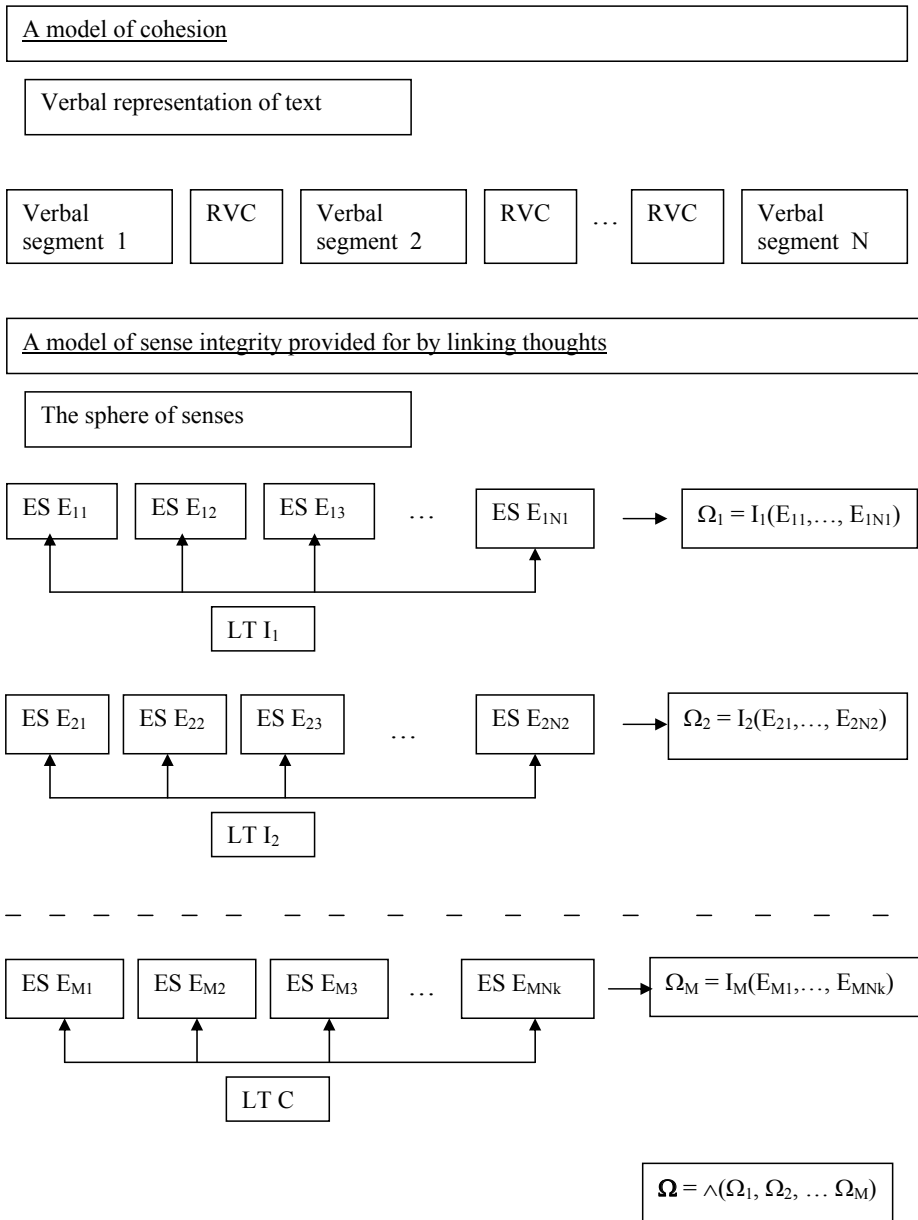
A model of cohesion

Verbal representation of text

Verbal segment 1

RVC

Verbal segment 2

RVC

…

RVC

Verbal segment N

A model of sense integrity provided for by linking thoughts

The sphere of senses

ES $E_{11}$

ES $E_{12}$

ES $E_{13}$

…

ES $E_{1N1}$

$\Omega_1 = I_1(E_{11},\ldots, E_{1N1})$

LT $I_1$

ES $E_{21}$

ES $E_{22}$

ES $E_{23}$

…

ES $E_{2N2}$

$\Omega_2 = I_2(E_{21},\ldots, E_{2N2})$

LT $I_2$

ES $E_{M1}$

ES $E_{M2}$

ES $E_{M3}$

…

ES $E_{MNk}$

$\Omega_M = I_M(E_{M1},\ldots, E_{MNk})$

LT C

$\mathbf{\Omega} = \wedge(\Omega_1, \Omega_2, \ldots \Omega_M)$